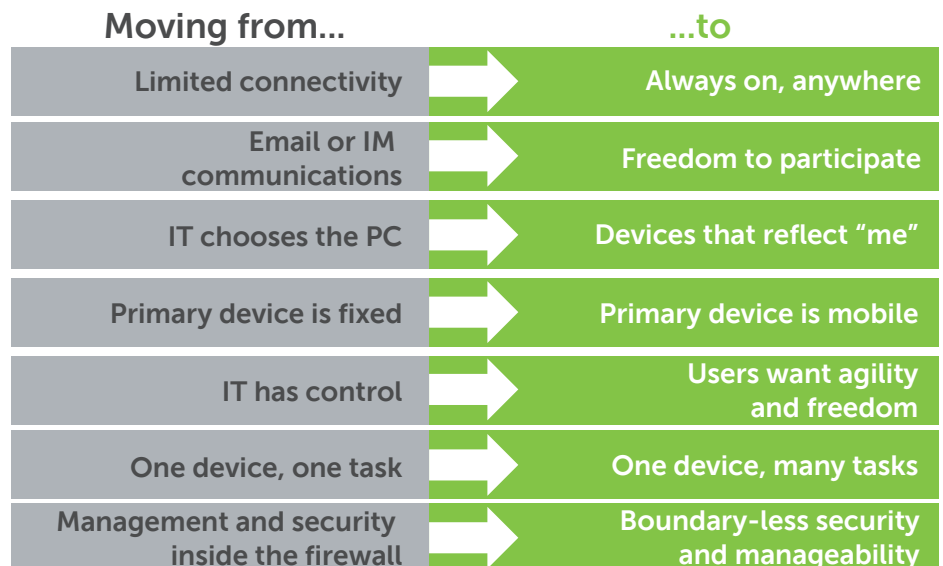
| Moving from... | ...to |
|---|---|
| Limited connectivity | Always on, anywhere |
| Email or IM communications | Freedom to participate |
| IT chooses the PC | Devices that reflect “me” |
| Primary device is fixed | Primary device is mobile |
| IT has control | Users want agility and freedom |
| One device, one task | One device, many tasks |
| Management and security inside the firewall | Boundary-less security and manageability |